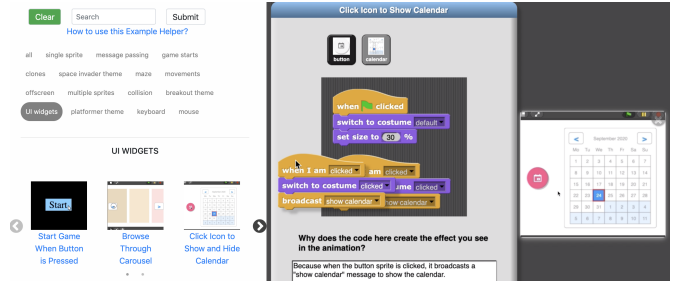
Clear Search Submit
How to use this Example Helper?

all single sprite message passing game starts
clones space invader theme maze movements
offscreen multiple sprites collision breakout theme
UI widgets platformer theme keyboard mouse

UI WIDGETS

Start

Start Game When Button is Pressed

Browse Through Carousel

Click Icon to Show and Hide Calendar

Click Icon to Show Calendar

button calendar

when clicked
switch to costume default
set size to 30 %

when I am clicked am clicked
switch to costume clicked ume clicked
broadcast show calendar now calendar

Why does the code here create the effect you see in the animation?

Because when the button sprite is clicked, it broadcasts a "show calendar" message to show the calendar.

< September 2020 >
Mo Tu We Th Fr Sa Su
24